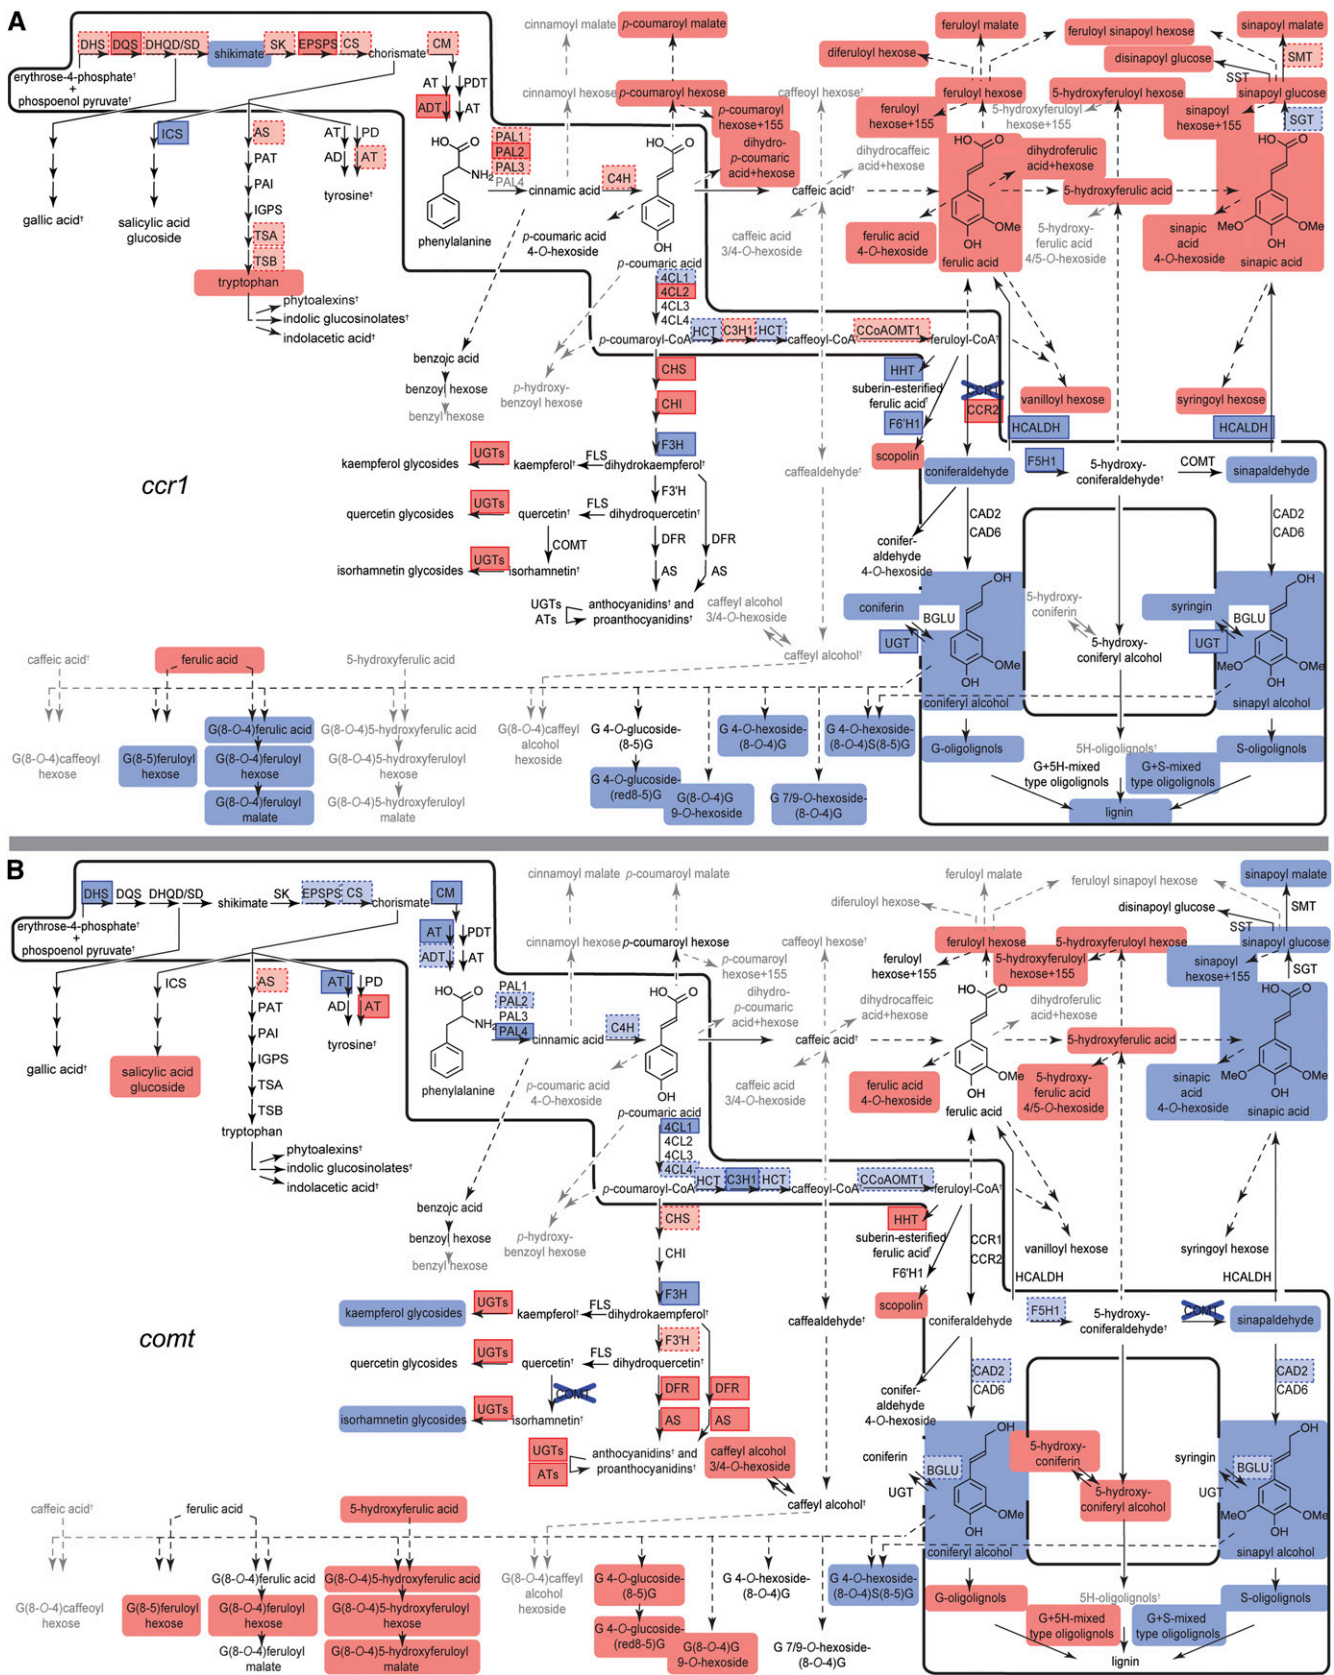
A

DHS DQS DHQD/SD shikimate SK EPSPS CS chorismate CM
erythrose-4-phosphate† + phospoenol pyruvate†
AT PDT ADT AT
ICS
AS PAT PAI IGPS TSA TSB
AT PD AD AT
tyrosine†
gallic acid†
salicylic acid glucoside
tryptophan
phytoalexins† indolic glucosinolates† indolacetic acid†
PAL1 PAL2 PAL3 PAL4
phenylalanine
cinnamic acid C4H
p-coumaric acid 4-O-hexoside
p-coumaric acid
4CL1 4CL2 4CL3 4CL4
HCT C3H1 HCT
CCoAOMT1
p-coumaroyl-CoA caffeoyl-CoA feruloyl-CoA†
cinnamoyl malate p-coumaroyl malate
cinnamoyl hexose p-coumaroyl hexose
p-coumaroyl hexose+155
dihydro-p-coumaric acid+hexose
caffeoyl hexose†
dihydrocaffeic acid+hexose
caffeic acid†
caffeic acid 3/4-O-hexoside
feruloyl malate
diferuloyl hexose
feruloyl hexose
feruloyl hexose+155
5-hydroxyferuloyl hexose+155
feruloyl sinapoyl hexose
disinapoyl glucose
sinapoyl malate
SMT
SST
sinapoyl glucose
5-hydroxyferuloyl hexose
sinapoyl hexose+155
SGT
dihydroferulic acid+hexose
5-hydroxyferulic acid
ferulic acid 4-O-hexoside
ferulic acid
5-hydroxy-ferulic acid 4/5-O-hexoside
sinapic acid 4-O-hexoside
sinapic acid
benzoic acid
benzoyl hexose
benzyl hexose
p-hydroxy-benzoyl hexose
CHS
CHI
F3H
HHT
suberin-esterified ferulic acid†
CCR1
CCR2
vanilloyl hexose
syringoyl hexose
F6'H1
HCALDH
HCALDH
scopolin
coniferaldehyde
F5H1
5-hydroxy-coniferaldehyde†
COMT
sinapaldehyde
UGTs kaempferol glycosides
kaempferol† FLS dihydrokaempferol†
ccr1
UGTs quercetin glycosides
quercetin† FLS F3'H dihydroquercetin†
COMT
UGTs isorhamnetin glycosides
isorhamnetin†
DFR DFR AS AS
UGTs ATs
anthocyanidins† and proanthocyanidins†
caffeyl alcohol 3/4-O-hexoside
caffealdehyde†
caffeyl alcohol†
CAD2 CAD6
conifer-aldehyde 4-O-hexoside
coniferin
BGLU
UGT
coniferyl alcohol
5-hydroxy-coniferin
5-hydroxy-coniferyl alcohol
syringin
BGLU
UGT
sinapyl alcohol
caffeic acid†
ferulic acid
5-hydroxyferulic acid
G(8-O-4)caffeoyl hexose
G(8-5)feruloyl hexose
G(8-O-4)ferulic acid
G(8-O-4)feruloyl hexose
G(8-O-4)feruloyl malate
G(8-O-4)5-hydroxyferulic acid
G(8-O-4)5-hydroxyferuloyl hexose
G(8-O-4)5-hydroxyferuloyl malate
G(8-O-4)caffeyl alcohol hexoside
G 4-O-glucoside-(8-5)G
G 4-O-glucoside-(red8-5)G
G(8-O-4)G 9-O-hexoside
G 4-O-hexoside-(8-O-4)G
G 7/9-O-hexoside-(8-O-4)G
G 4-O-hexoside-(8-O-4)S(8-5)G
G-oligolignols
5H-oligolignols†
S-oligolignols
G+5H-mixed type oligolignols
G+S-mixed type oligolignols
lignin

B

DHS DQS DHQD/SD shikimate SK EPSPS CS chorismate CM
erythrose-4-phosphate† + phospoenol pyruvate†
AT PDT ADT AT
ICS
AS PAT PAI IGPS TSA TSB
AT PD AD AT
tyrosine†
gallic acid†
salicylic acid glucoside
tryptophan
phytoalexins† indolic glucosinolates† indolacetic acid†
PAL1 PAL2 PAL3 PAL4
phenylalanine
cinnamic acid C4H
p-coumaric acid 4-O-hexoside
p-coumaric acid
4CL1 4CL2 4CL3 4CL4
HCT C3H1 HCT
CCoAOMT1
p-coumaroyl-CoA caffeoyl-CoA feruloyl-CoA†
cinnamoyl malate p-coumaroyl malate
cinnamoyl hexose p-coumaroyl hexose
p-coumaroyl hexose+155
dihydro-p-coumaric acid+hexose
caffeoyl hexose†
dihydrocaffeic acid+hexose
caffeic acid†
caffeic acid 3/4-O-hexoside
feruloyl malate
diferuloyl hexose
feruloyl sinapoyl hexose
sinapoyl malate
disinapoyl glucose
SMT
SST
sinapoyl glucose
feruloyl hexose
5-hydroxyferuloyl hexose
feruloyl hexose+155
5-hydroxyferuloyl hexose+155
sinapoyl hexose+155
SGT
dihydroferulic acid+hexose
5-hydroxyferulic acid
ferulic acid 4-O-hexoside
ferulic acid
5-hydroxy-ferulic acid 4/5-O-hexoside
sinapic acid 4-O-hexoside
sinapic acid
benzoic acid
benzoyl hexose
benzyl hexose
p-hydroxy-benzoyl hexose
CHS
CHI
F3H
HHT
suberin-esterified ferulic acid†
CCR1 CCR2
vanilloyl hexose
syringoyl hexose
F6'H1
HCALDH
HCALDH
scopolin
coniferaldehyde
F5H1
5-hydroxy-coniferaldehyde†
COMT
sinapaldehyde
kaempferol glycosides UGTs
kaempferol† FLS dihydrokaempferol†
comt
quercetin glycosides UGTs
quercetin† FLS F3'H dihydroquercetin†
COMT
isorhamnetin glycosides UGTs
isorhamnetin†
DFR DFR AS AS
UGTs ATs
anthocyanidins† and proanthocyanidins†
caffeyl alcohol 3/4-O-hexoside
caffealdehyde†
caffeyl alcohol†
CAD2 CAD6
conifer-aldehyde 4-O-hexoside
coniferin
BGLU
UGT
coniferyl alcohol
5-hydroxy-coniferin
5-hydroxy-coniferyl alcohol
syringin
BGLU
UGT
sinapyl alcohol
caffeic acid†
ferulic acid
5-hydroxyferulic acid
G(8-O-4)caffeoyl hexose
G(8-5)feruloyl hexose
G(8-O-4)ferulic acid
G(8-O-4)feruloyl hexose
G(8-O-4)feruloyl malate
G(8-O-4)5-hydroxyferulic acid
G(8-O-4)5-hydroxyferuloyl hexose
G(8-O-4)5-hydroxyferuloyl malate
G(8-O-4)caffeyl alcohol hexoside
G 4-O-glucoside-(8-5)G
G 4-O-glucoside-(red8-5)G
G(8-O-4)G 9-O-hexoside
G 4-O-hexoside-(8-O-4)G
G 7/9-O-hexoside-(8-O-4)G
G 4-O-hexoside-(8-O-4)S(8-5)G
G-oligolignols
5H-oligolignols†
S-oligolignols
G+5H-mixed type oligolignols
G+S-mixed type oligolignols
lignin